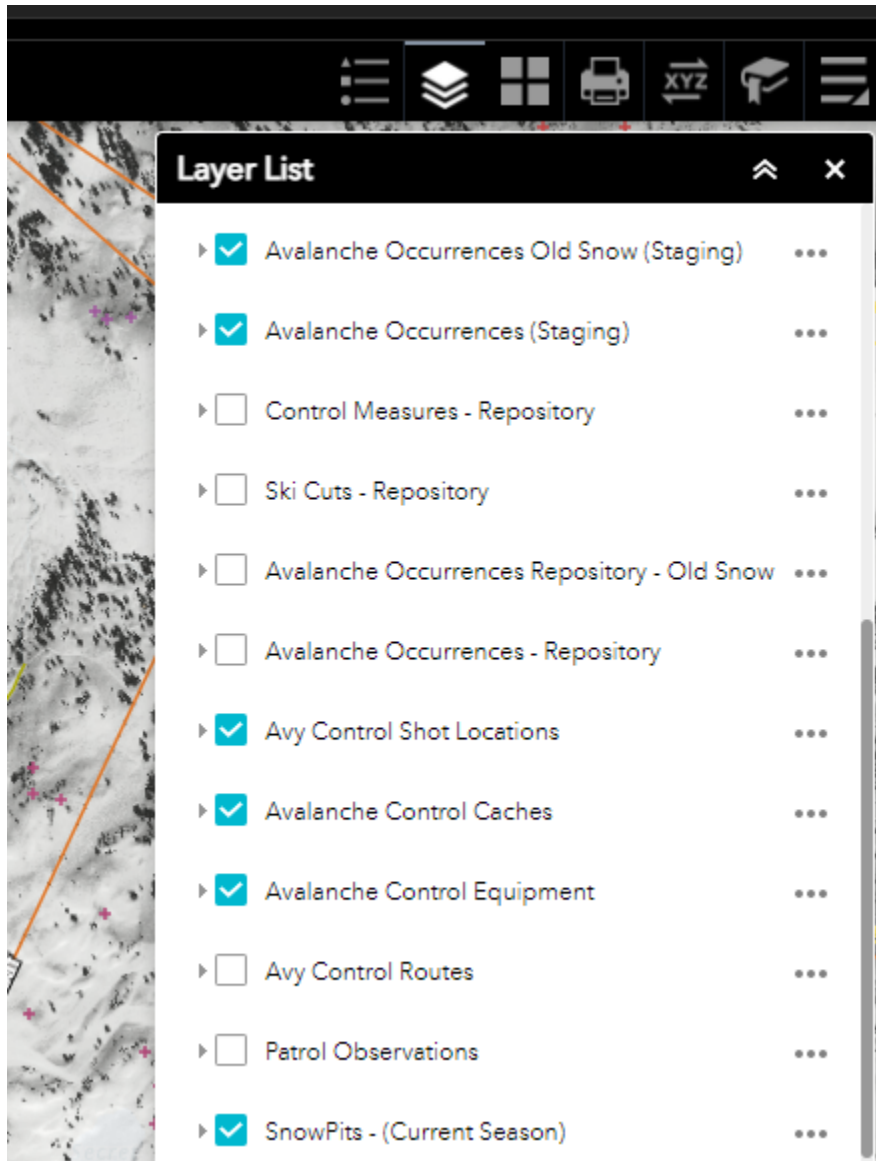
XYZ

Layer List

Avalanche Occurrences Old Snow (Staging)

Avalanche Occurrences (Staging)

Control Measures - Repository

Ski Cuts - Repository

Avalanche Occurrences Repository - Old Snow

Avalanche Occurrences - Repository

Avy Control Shot Locations

Avalanche Control Caches

Avalanche Control Equipment

Avy Control Routes

Patrol Observations

SnowPits - (Current Season)